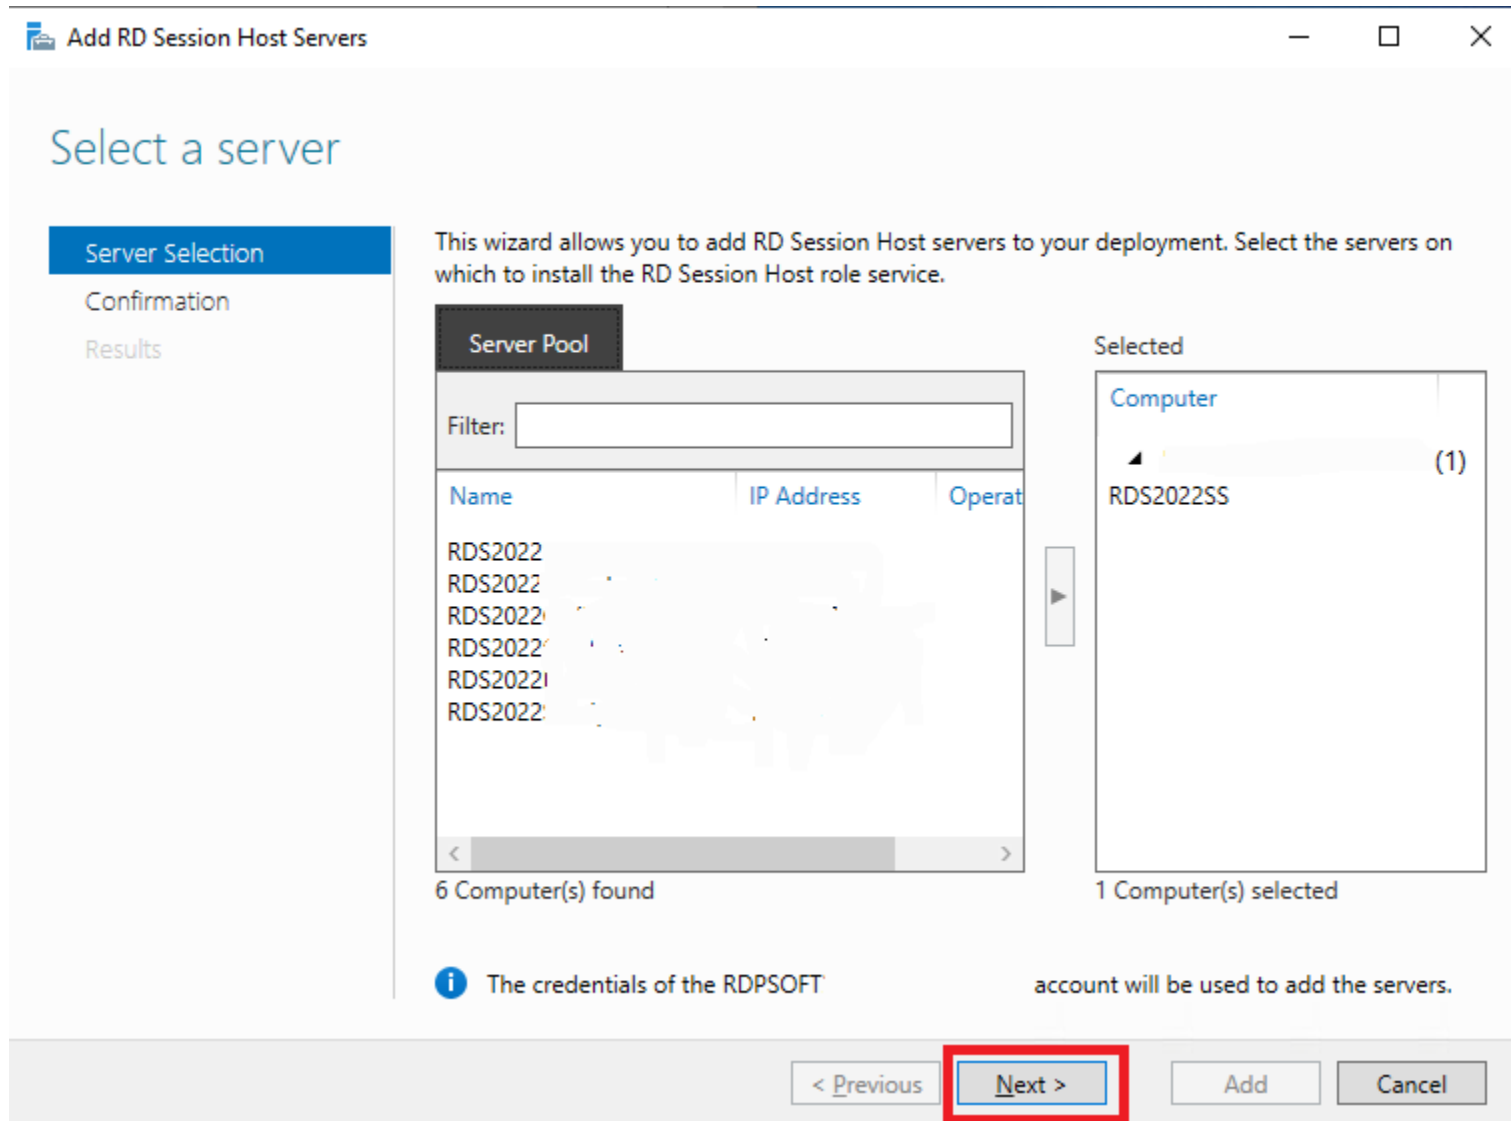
Add RD Session Host Servers

Select a server

Server Selection
Confirmation
Results

This wizard allows you to add RD Session Host servers to your deployment. Select the servers on which to install the RD Session Host role service.

Server Pool

Filter:

| Name | IP Address | Operat |
|---|---|---|
| RDS2022 | | |
| RDS2022 | | |
| RDS2022 | | |
| RDS2022 | | |
| RDS2022 | | |
| RDS2022 | | |

6 Computer(s) found

Selected

Computer

(1)

RDS2022SS

1 Computer(s) selected

The credentials of the RDPSOFT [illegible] account will be used to add the servers.

< Previous
Next >
Add
Cancel